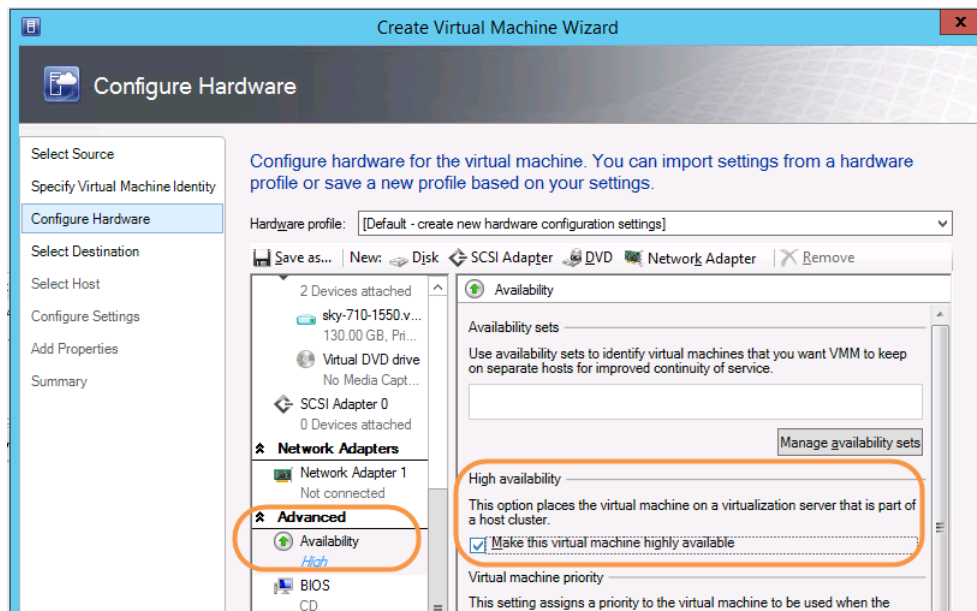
Create Virtual Machine Wizard

Configure Hardware

Select Source
Specify Virtual Machine Identity
Configure Hardware
Select Destination
Select Host
Configure Settings
Add Properties
Summary

Configure hardware for the virtual machine. You can import settings from a hardware profile or save a new profile based on your settings.

Hardware profile: [Default - create new hardware configuration settings]

Save as... New: Disk SCSI Adapter DVD Network Adapter Remove

2 Devices attached
sky-710-1550.v...
130.00 GB, Pri...
Virtual DVD drive
No Media Capt...
SCSI Adapter 0
0 Devices attached
Network Adapters
Network Adapter 1
Not connected
Advanced
Availability
High
BIOS
CD

Availability

Availability sets
Use availability sets to identify virtual machines that you want VMM to keep on separate hosts for improved continuity of service.

Manage availability sets

High availability
This option places the virtual machine on a virtualization server that is part of a host cluster.
Make this virtual machine highly available

Virtual machine priority
This setting assigns a priority to the virtual machine to be used when the